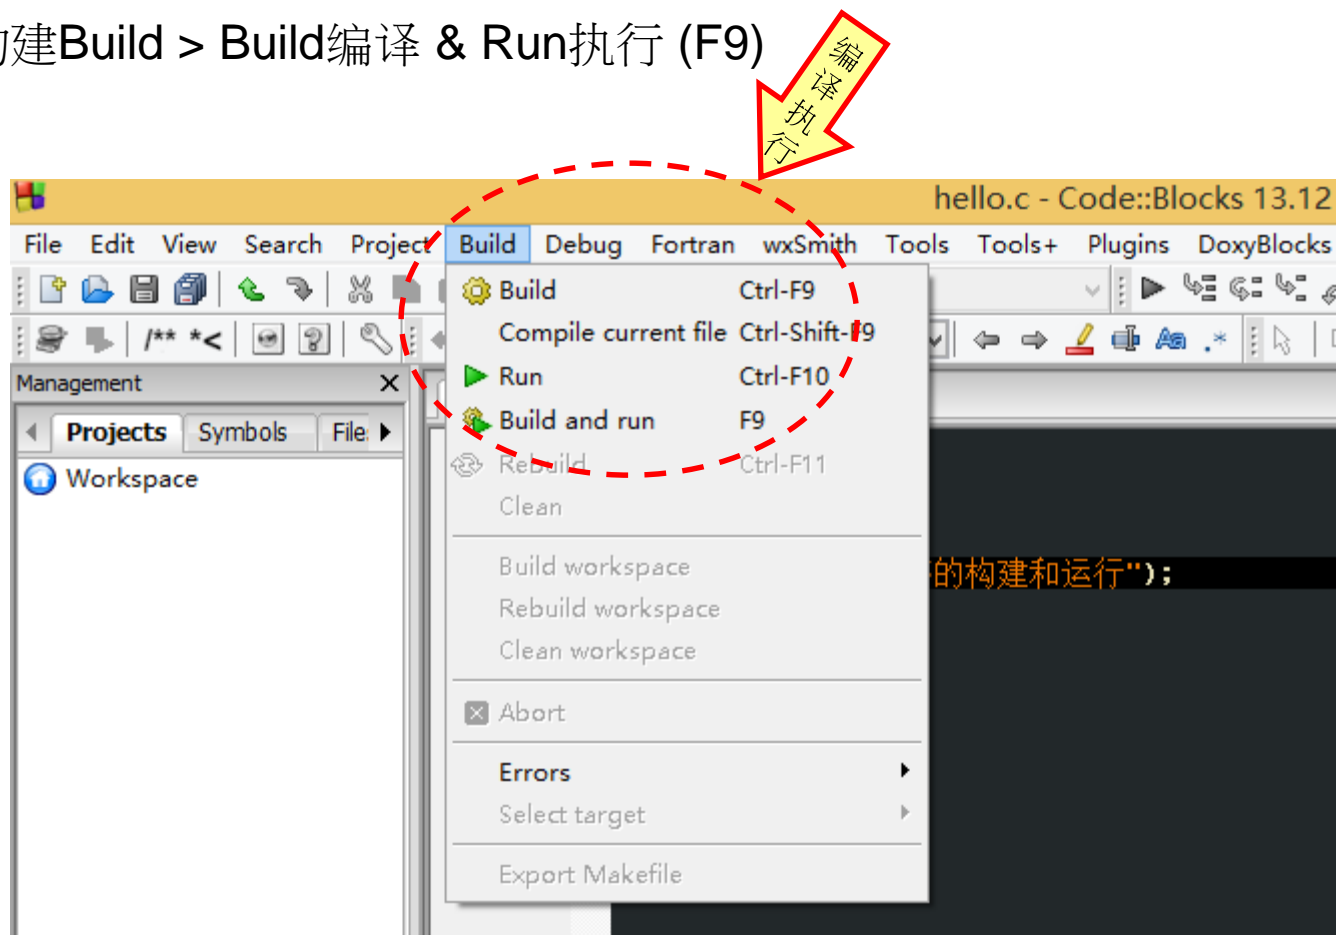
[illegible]建Build > Build编译 & Run执行 (F9)

编译执行

hello.c - Code::Blocks 13.12

File Edit View Search Project Build Debug Fortran wxSmith Tools Tools+ Plugins DoxyBlocks

/** *<

Management ×

Projects Symbols File

Workspace

| | |
|---|---|
| Build | Ctrl-F9 |
| Compile current file | Ctrl-Shift-F9 |
| Run | Ctrl-F10 |
| Build and run | F9 |
| Rebuild | Ctrl-F11 |
| Clean | |
| Build workspace | |
| Rebuild workspace | |
| Clean workspace | |
| Abort | |
| Errors | |
| Select target | |
| Export Makefile | |

的构建和运行");